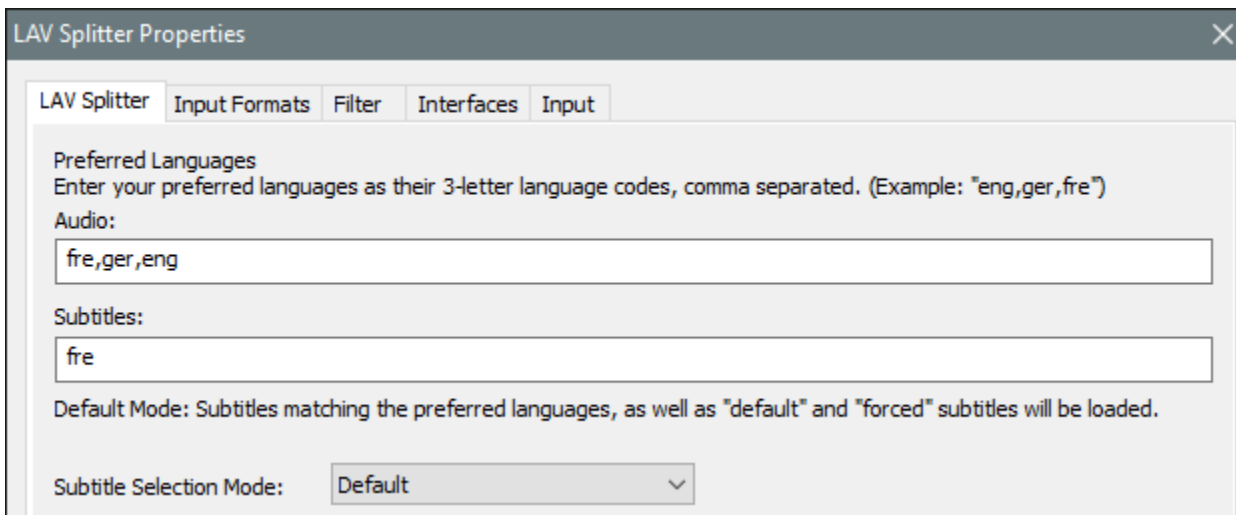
LAV Splitter Properties

LAV Splitter | Input Formats | Filter | Interfaces | Input

Preferred Languages
Enter your preferred languages as their 3-letter language codes, comma separated. (Example: "eng,ger,fre")

Audio:

fre,ger,eng

Subtitles:

fre

Default Mode: Subtitles matching the preferred languages, as well as "default" and "forced" subtitles will be loaded.

Subtitle Selection Mode: Default